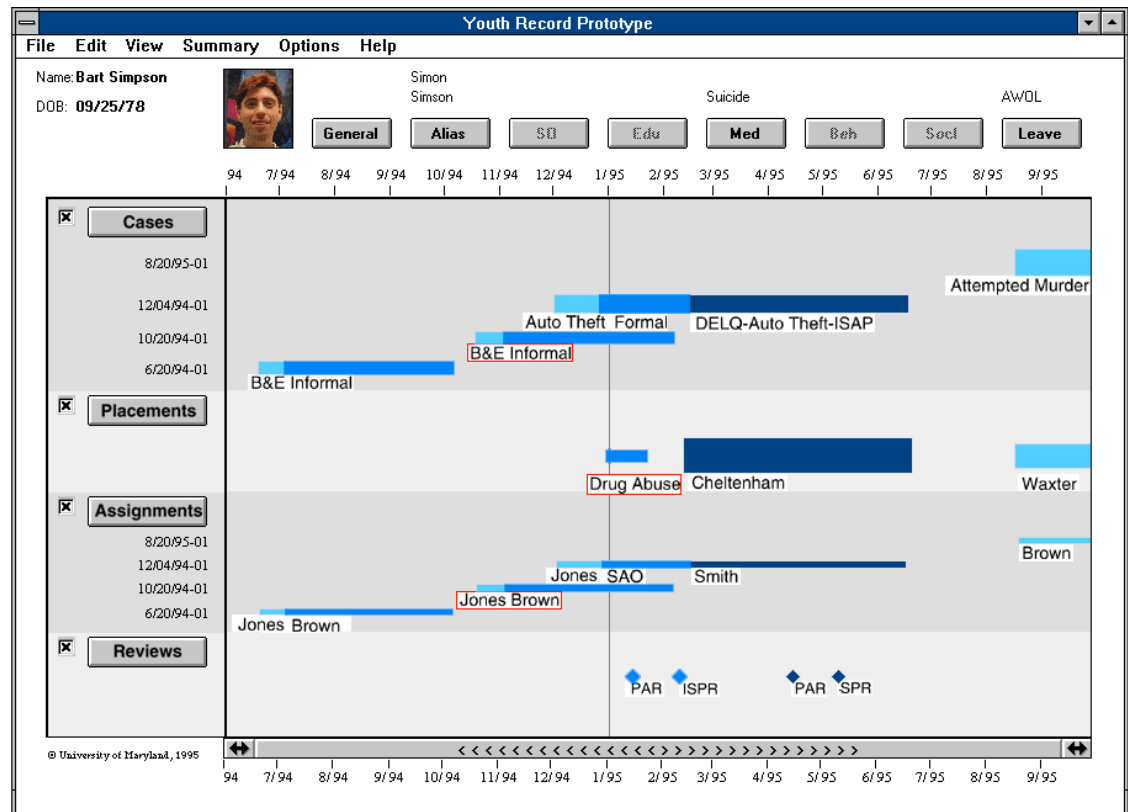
Youth Record Prototype

File Edit View Summary Options Help

Name: Bart Simpson
DOB: 09/25/78

Simon
Simson

Suicide

AWOL

General Alias SO Edu Med Beh Socl Leave

94 7/94 8/94 9/94 10/94 11/94 12/94 1/95 2/95 3/95 4/95 5/95 6/95 7/95 8/95 9/95

Cases
8/20/95-01
12/04/94-01
10/20/94-01
6/20/94-01

Attempted Murder
Auto Theft Formal
DELQ-Auto Theft-ISAP
B&E Informal
B&E Informal

Placements

Drug Abuse
Cheltenham
Waxter

Assignments
8/20/95-01
12/04/94-01
10/20/94-01
6/20/94-01

Brown
Jones SAO
Smith
Jones Brown
Jones Brown

Reviews

PAR ISPR PAR SPR

© University of Maryland, 1995

<<<<<<<<<<<<<<<<<<<<>>>>>>>>>>>>>>>>>>>>

94 7/94 8/94 9/94 10/94 11/94 12/94 1/95 2/95 3/95 4/95 5/95 6/95 7/95 8/95 9/95